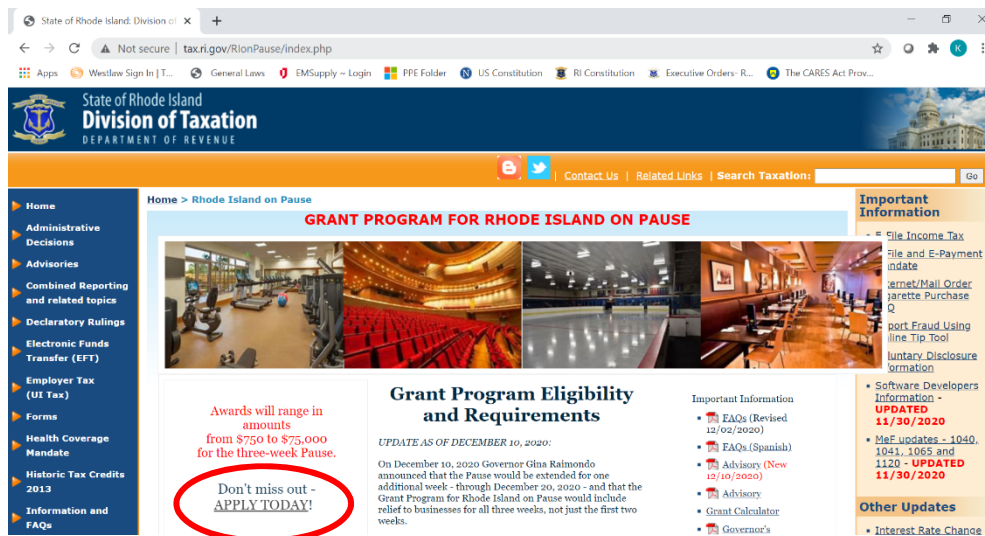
State of Rhode Island: Division of ×
+
Not secure | tax.ri.gov/RIonPause/index.php
Apps  Westlaw Sign In | T...  General Laws  EMSupply ~ Login  PPE Folder  US Constitution  RI Constitution  Executive Orders- R...  The CARES Act Prov...

State of Rhode Island
Division of Taxation
DEPARTMENT OF REVENUE

Contact Us | Related Links | Search Taxation: Go

Home
Administrative Decisions
Advisories
Combined Reporting and related topics
Declaratory Rulings
Electronic Funds Transfer (EFT)
Employer Tax (UI Tax)
Forms
Health Coverage Mandate
Historic Tax Credits 2013
Information and FAQs

Home > Rhode Island on Pause

GRANT PROGRAM FOR RHODE ISLAND ON PAUSE

Awards will range in amounts from $750 to $75,000 for the three-week Pause.

Don't miss out - APPLY TODAY!

Grant Program Eligibility and Requirements

UPDATE AS OF DECEMBER 10, 2020:

On December 10, 2020 Governor Gina Raimondo announced that the Pause would be extended for one additional week - through December 20, 2020 - and that the Grant Program for Rhode Island on Pause would include relief to businesses for all three weeks, not just the first two weeks.

Important Information
FAQs (Revised 12/02/2020)
FAQs (Spanish)
Advisory (New 12/10/2020)
Advisory
Grant Calculator
Governor's

Important Information
E-File Income Tax
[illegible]File and E-Payment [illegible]andate
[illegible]ernet/Mail Order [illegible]garette Purchase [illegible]Q
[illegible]port Fraud Using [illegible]line Tip Tool
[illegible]luntary Disclosure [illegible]formation
Software Developers Information - UPDATED 11/30/2020
MeF updates - 1040, 1041, 1065 and 1120 - UPDATED 11/30/2020

Other Updates
Interest Rate Change